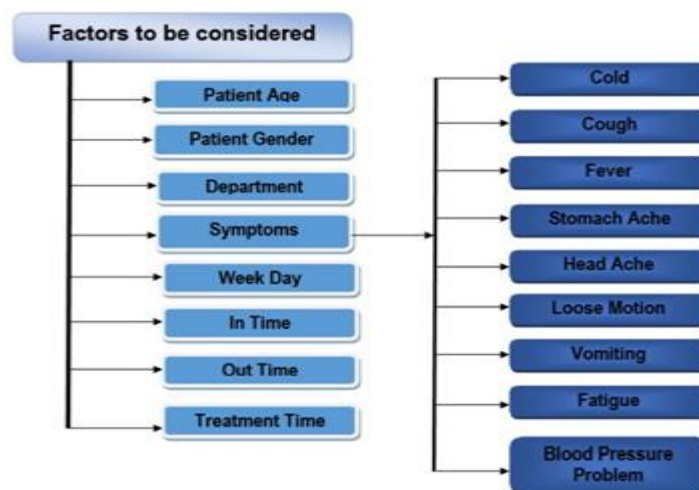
Factors to be considered

Patient Age

Patient Gender

Department

Symptoms

Week Day

In Time

Out Time

Treatment Time

Cold

Cough

Fever

Stomach Ache

Head Ache

Loose Motion

Vomiting

Fatigue

Blood Pressure Problem